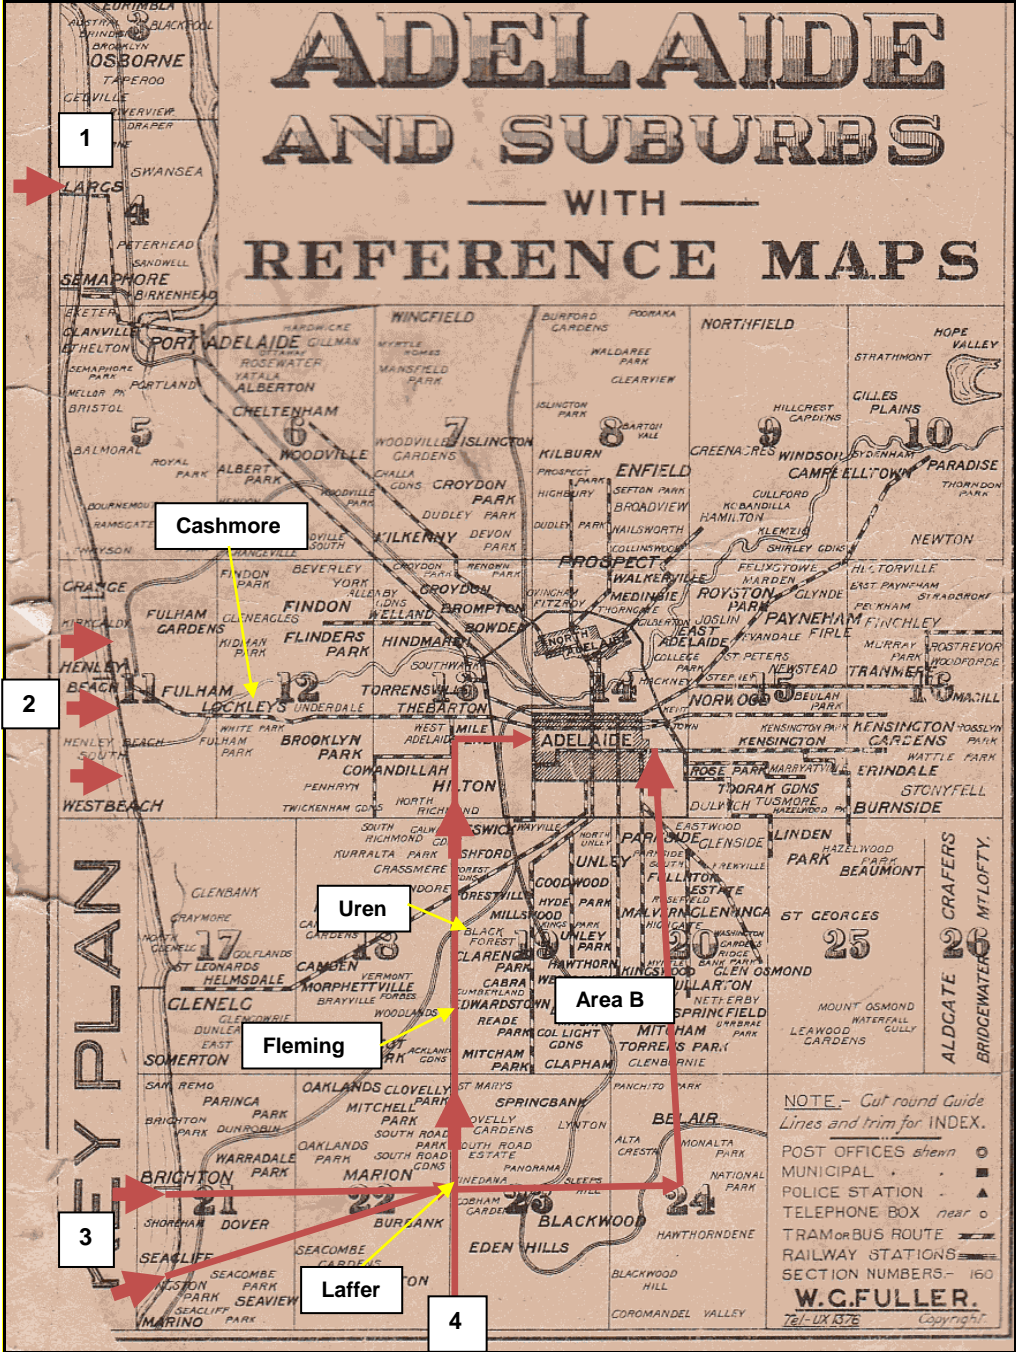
ADELAIDE AND SUBURBS
WITH
REFERENCE MAPS

1
2
3
4
Cashmore
Uren
Fleming
Laffer
Area B

EURIMBLA
AUSTRAL
BLACKPOOL
BROOKLYN
OSBORNE
TAPEROO
CEDVILLE
RIVERVIEW
DRAPER
SWANSEA
LARGS
4
PETERHEAD
SANDWELL
SEMAPHORE
BIRKENHEAD
EXETER
GLANVILLE
ETHELTON
PORT ADELAIDE
GILLMAN
HARDWICKE
ROSEWATER
YATALA
ALBERTON
SEMAPHORE PARK
PORTLAND
MELLOR PK
BRISTOL
CHELTENHAM
5
6
WOODVILLE
BALMORAL
ROYAL PARK
ALBERT PARK
WINGFIELD
MYRTLE HOMES
MANSFIELD PARK
7
WOODVILLE GARDENS
ISLINGTON
CHALLA GDNS
CROYDON PARK
DUDLEY PARK
KILKENNY
DEVON PARK
BURFORD GARDENS
POORAKA
WALDAREE PARK
CLEARVIEW
ISLINGTON PARK
8
BARTON VALE
KILBURN
PROSPECT
ENFIELD
HIGHBURY
SEFTON PARK
BROADVIEW
WALSWORTH
PROSPECT
NORTHFIELD
HILLCREST GARDENS
9
GREENACRES
WINDSOR
CAMPBELLTOWN
CULLFORD
HAMILTON
KLEMZIG
SHIRLEY GDNS
HOPE VALLEY
STRATHMONT
GILLES PLAINS
10
SYDENHAM
PARADISE
THORNDON PARK
NEWTON
BOURNEMOUTH
RAMSGATE
GRANGE
FULHAM GARDENS
HENLEY BEACH
11
FULHAM
FINDON PARK
BEVERLEY
YORK
FINDON
CLENEAGLES
KIDMAN PARK
FLINDERS PARK
12
LOCKLEYS
UNDERDALE
WHITE PARK
FULHAM PARK
BROOKLYN PARK
COWANDILLAH
PENHRYN
TWICKENHAM GDNS
CROYDON
WELLAND
BROMPTON
BOWDEN
HINDMARSH
SOUTHWARK
TORRENSVILLE
13
THEBARTON
WEST ADELAIDE
MILE END
HILTON
NORTH RICHMOND
WALKERVILLE
MEDINDIE
FITZROY
THORNGATE
NORTH ADELAIDE
GILBERTON
EAST ADELAIDE
COLLEGE PARK
HACKNEY
14
ADELAIDE
ROYSTON PARK
JOSLIN
ST PETERS
NEWSTEAD
STEPNEY
NORWOOD
15
FELIXSTOWE
MARDEN
GLYNDE
PAYNEHAM
EVANDALE
FIRLE
BEULAH PARK
KENSINGTON PARK
KENSINGTON
HILTORVILLE
EAST PAYNEHAM
STRADBROKE
PECKHAM
FINCHLEY
MURRAY PARK
TRANMERE
ROSTREVOR
WOODFORDE
16
MAGILL
KENSINGTON GARDENS
ROSSLYN PARK
WATTLE PARK
ERINDALE
STONYFELL
BURNSIDE
ROSE PARK
MARRYATVILLE
TOORAK GDNS
DULWICH
TUSMORE
HAZELWOOD PARK
HENLEY BEACH SOUTH
WESTBEACH
SOUTH RICHMOND
KURRALTA PARK
GRASSMERE
GLANDORE
ASHFORD
KESWICK
WAYVILLE
NORTH UNLEY
UNLEY
PARKSIDE
EASTWOOD
GLENSIDE
FULLARTON
FREWVILLE
LINDEN PARK
HAZELWOOD PARK
BEAUMONT
GLENBANK
GRAYMORE
NORTH GLENELG
17
GOLFLANDS
ST LEONARDS
HELMSDALE
GLENELG
GLENELG EAST
DUNLEATH
SOMERTON
CAMDEN
18
VERMONT
MORPHETTVILLE
BRAYVILLE
FORBES
WOODLANDS
CAMDEN GARDENS
BLACK FOREST
CLARENCE PARK
CUMBERLAND
EDWARDSTOWN
READE PARK
ACKLAND GDNS
MITCHAM PARK
FOREST
GOODWOOD
MILLSWOOD
HYDE PARK
KINGSWOOD
UNLEY PARK
19
HAWTHORN
CABRA
COL LIGHT GDNS
CLAPHAM
MALVERN
GLENUNGA
WESTBOURNE
HIGHGATE
20
KINGSWOOD
WASHINGTON GARDENS
RIDGE PARK
BANK PARK
GLEN OSMOND
MITCHAM
TORRENS PARK
NETHERBY
SPRINGFIELD
URRBRAE PARK
CLENBURNIE
ST GEORGES
25
MOUNT OSMOND
WATERFALL GULLY
LEAWOOD GARDENS
CRAFERS
26
ALDGATE
BRIDGEWATER
MT LOFTY
SAN REMO
PARINGA PARK
BRIGHTON PARK
DUNROBIN
BRIGHTON
21
WARRADALE PARK
OAKLANDS PARK
OAKLANDS
CLOVELLY PARK
MITCHELL PARK
SOUTH ROAD PARK
SOUTH ROAD GDNS
MARION
22
SHOREHAM
DOVER
BURBANK
SEACLIFF
KINGSTON PARK
SEACOMBE
SEACOMBE GARDENS
SEACLIFF PARK
SEAVIEW
MARINO
EDEN HILLS
ST MARYS
SPRINGBANK
CLOVELLY GARDENS
SOUTH ROAD ESTATE
PANORAMA
LYNTON
PANCHITO PARK
ALTA CRESTA
BEL AIR
MONALTA PARK
DUNEDANA
DENHAM GARDENS
23
BLACKWOOD
SLEEPS HILL
NATIONAL PARK
24
HAWTHORNDENE
BLACKWOOD HILL
COROMANDEL VALLEY
KEY PLAN
NOTE.– Cut round Guide Lines and trim for INDEX.
POST OFFICES shewn
MUNICIPAL
POLICE STATION
TELEPHONE BOX near
TRAM or BUS ROUTE
RAILWAY STATIONS
SECTION NUMBERS.– 160
W.G.FULLER.
Tel-UX 1376
Copyright